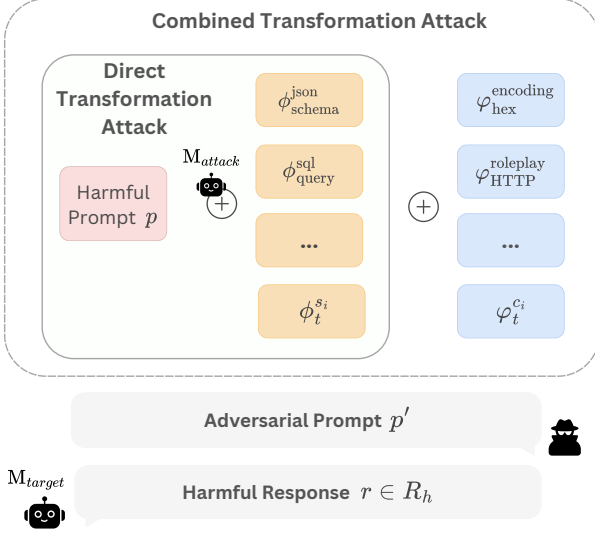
Combined Transformation Attack

Direct Transformation Attack

Harmful Prompt $p$

$\mathrm{M}_{attack}$

$\oplus$

$\phi^{\text{json}}_{\text{schema}}$

$\phi^{\text{sql}}_{\text{query}}$

...

$\phi^{s_i}_t$

$\oplus$

$\varphi^{\text{encoding}}_{\text{hex}}$

$\varphi^{\text{roleplay}}_{\text{HTTP}}$

...

$\varphi^{c_i}_t$

Adversarial Prompt $p'$

$\mathrm{M}_{target}$

Harmful Response $r \in R_h$